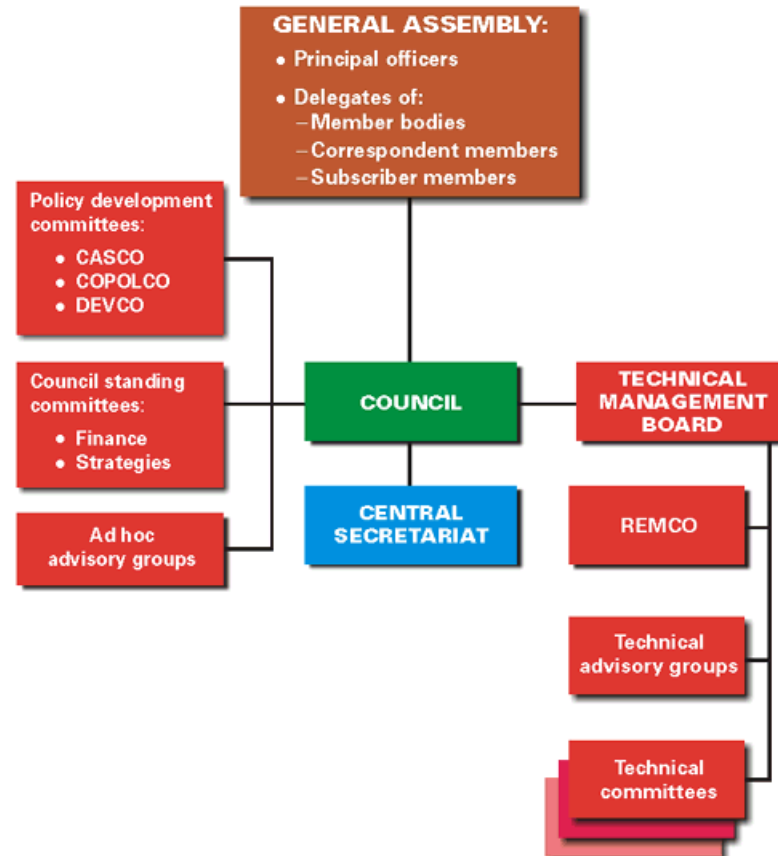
GENERAL ASSEMBLY:
• Principal officers
• Delegates of:
– Member bodies
– Correspondent members
– Subscriber members

Policy development committees:
• CASCO
• COPOLCO
• DEVCO

Council standing committees:
• Finance
• Strategies

Ad hoc advisory groups

COUNCIL

CENTRAL SECRETARIAT

TECHNICAL MANAGEMENT BOARD

REMCO

Technical advisory groups

Technical committees